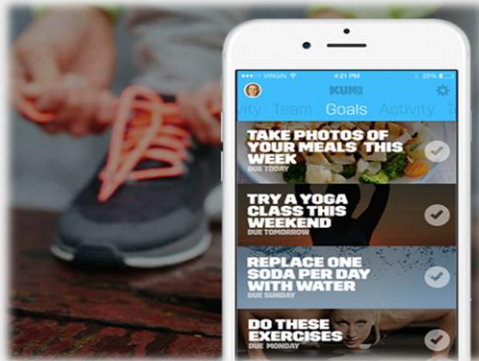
VIRGIN 4:21 PM 22%

KUMI

Activity Team Goals Activity T

TAKE PHOTOS OF YOUR MEALS THIS WEEK
DUE TODAY

TRY A YOGA CLASS THIS WEEKEND
DUE TOMORROW

REPLACE ONE SODA PER DAY WITH WATER
DUE SUNDAY

DO THESE EXERCISES
DUE MONDAY